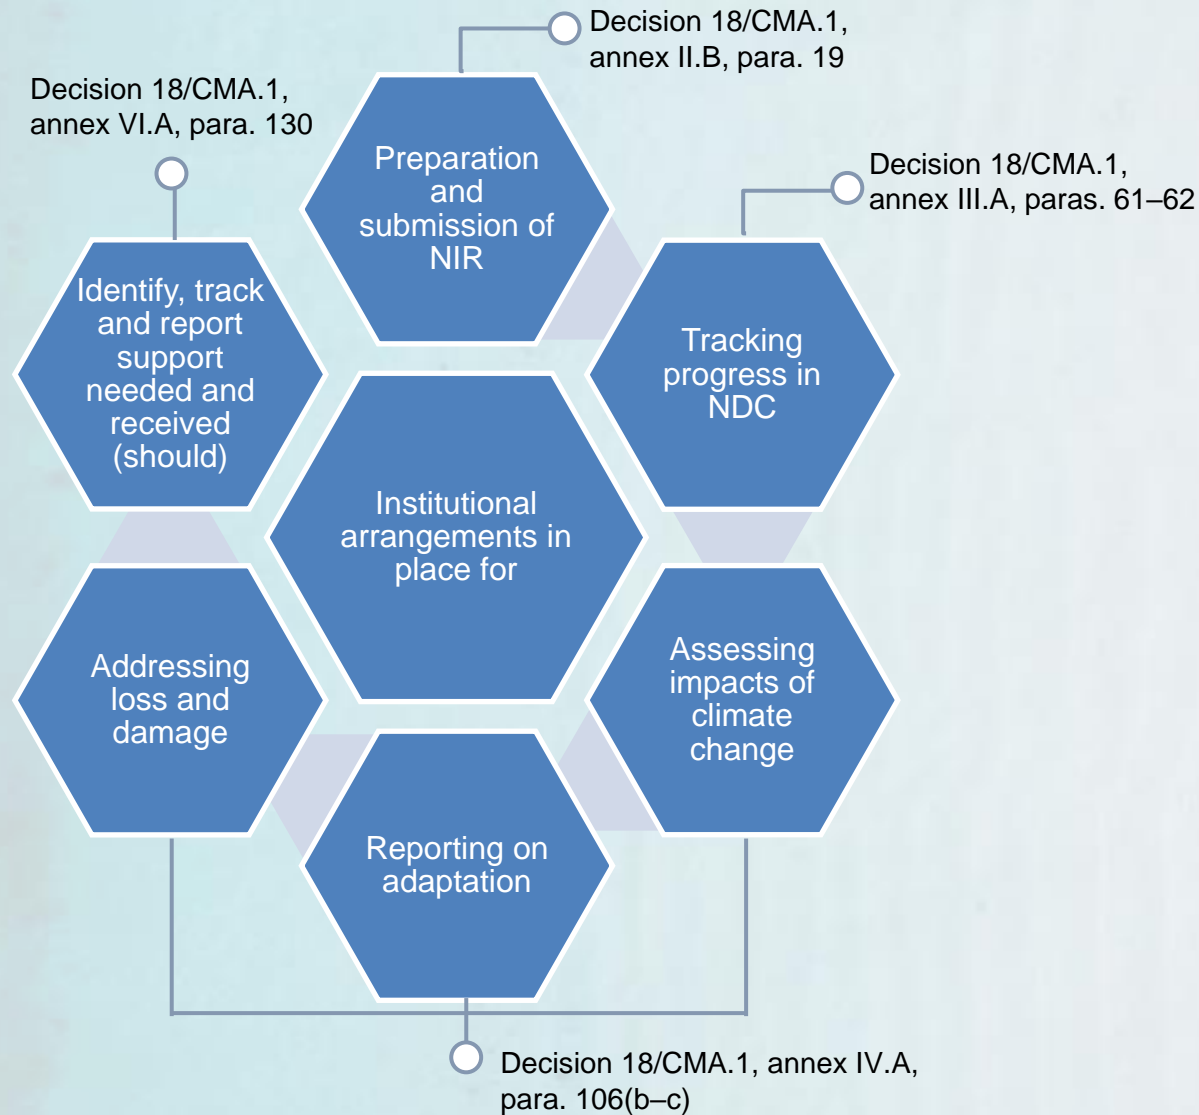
Decision 18/CMA.1, annex II.B, para. 19

Decision 18/CMA.1, annex VI.A, para. 130

Preparation and submission of NIR

Decision 18/CMA.1, annex III.A, paras. 61–62

Identify, track and report support needed and received (should)

Tracking progress in NDC

Institutional arrangements in place for

Addressing loss and damage

Assessing impacts of climate change

Reporting on adaptation

Decision 18/CMA.1, annex IV.A, para. 106(b–c)